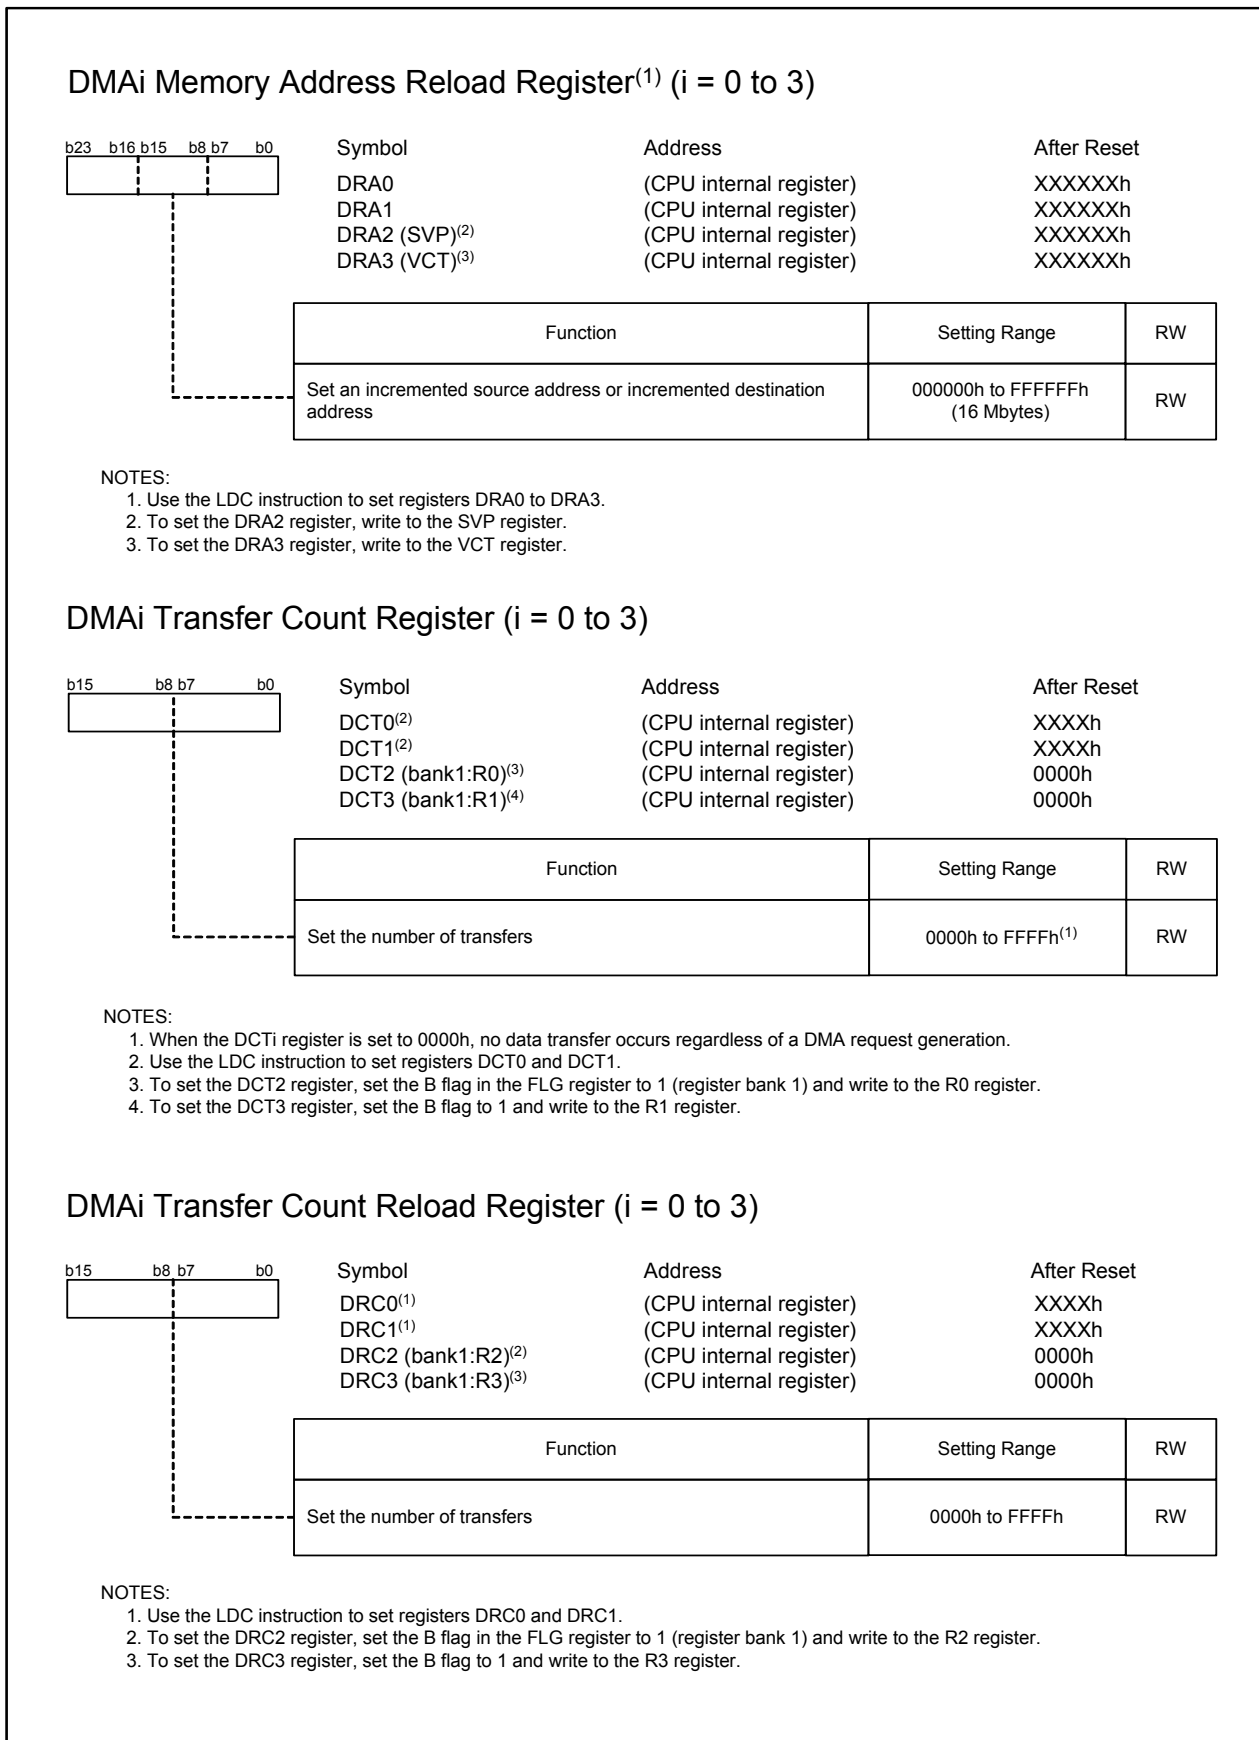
DMAi Memory Address Reload Register$^{(1)}$ (i = 0 to 3)

b23 b16 b15 b8 b7 b0

| Symbol | Address | After Reset |
|---|---|---|
| DRA0 | (CPU internal register) | XXXXXXh |
| DRA1 | (CPU internal register) | XXXXXXh |
| DRA2 (SVP)$^{(2)}$ | (CPU internal register) | XXXXXXh |
| DRA3 (VCT)$^{(3)}$ | (CPU internal register) | XXXXXXh |

| Function | Setting Range | RW |
|---|---|---|
| Set an incremented source address or incremented destination address | 000000h to FFFFFFh (16 Mbytes) | RW |

NOTES:
1. Use the LDC instruction to set registers DRA0 to DRA3.
2. To set the DRA2 register, write to the SVP register.
3. To set the DRA3 register, write to the VCT register.

DMAi Transfer Count Register (i = 0 to 3)

b15 b8 b7 b0

| Symbol | Address | After Reset |
|---|---|---|
| DCT0$^{(2)}$ | (CPU internal register) | XXXXh |
| DCT1$^{(2)}$ | (CPU internal register) | XXXXh |
| DCT2 (bank1:R0)$^{(3)}$ | (CPU internal register) | 0000h |
| DCT3 (bank1:R1)$^{(4)}$ | (CPU internal register) | 0000h |

| Function | Setting Range | RW |
|---|---|---|
| Set the number of transfers | 0000h to FFFFh$^{(1)}$ | RW |

NOTES:
1. When the DCTi register is set to 0000h, no data transfer occurs regardless of a DMA request generation.
2. Use the LDC instruction to set registers DCT0 and DCT1.
3. To set the DCT2 register, set the B flag in the FLG register to 1 (register bank 1) and write to the R0 register.
4. To set the DCT3 register, set the B flag to 1 and write to the R1 register.

DMAi Transfer Count Reload Register (i = 0 to 3)

b15 b8 b7 b0

| Symbol | Address | After Reset |
|---|---|---|
| DRC0$^{(1)}$ | (CPU internal register) | XXXXh |
| DRC1$^{(1)}$ | (CPU internal register) | XXXXh |
| DRC2 (bank1:R2)$^{(2)}$ | (CPU internal register) | 0000h |
| DRC3 (bank1:R3)$^{(3)}$ | (CPU internal register) | 0000h |

| Function | Setting Range | RW |
|---|---|---|
| Set the number of transfers | 0000h to FFFFh | RW |

NOTES:
1. Use the LDC instruction to set registers DRC0 and DRC1.
2. To set the DRC2 register, set the B flag in the FLG register to 1 (register bank 1) and write to the R2 register.
3. To set the DRC3 register, set the B flag to 1 and write to the R3 register.